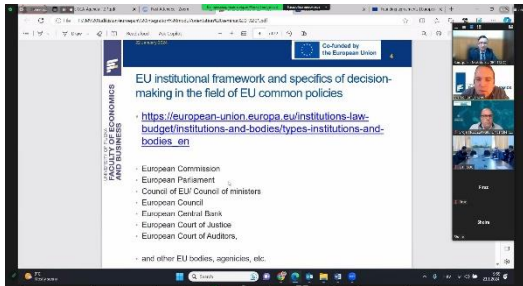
Co-funded by the European Union

FACULTY OF ECONOMICS AND BUSINESS

EU institutional framework and specifics of decision-making in the field of EU common policies

https://european-union.europa.eu/institutions-law-budget/institutions-and-bodies/types-institutions-and-bodies_en

European Commission
European Parliament
Council of EU/ Council of ministers
European Council
European Central Bank
European Court of Justice
European Court of Auditors,

and other EU bodies, agencies, etc.

Search